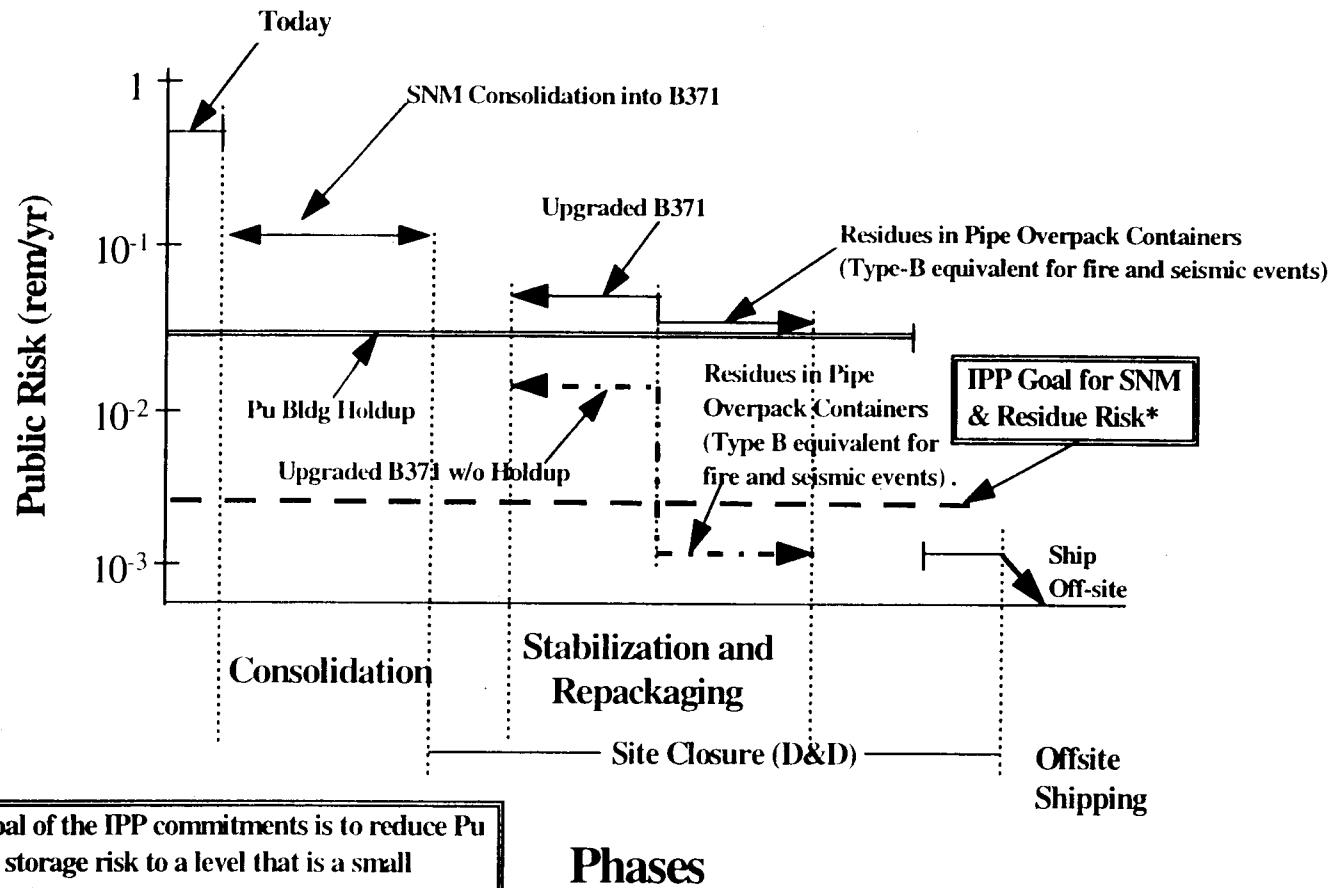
Today

1

SNM Consolidation into B371

Public Risk (rem/yr)

$10^{-1}$

Upgraded B371

Residues in Pipe Overpack Containers (Type-B equivalent for fire and seismic events)

$10^{-2}$

Pu Bldg Holdup

Residues in Pipe Overpack Containers (Type B equivalent for fire and seismic events).

IPP Goal for SNM & Residue Risk*

Upgraded B371 w/o Holdup

$10^{-3}$

Ship Off-site

Consolidation

Stabilization and Repackaging

Site Closure (D&D)

Offsite Shipping

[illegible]oal of the IPP commitments is to reduce Pu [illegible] storage risk to a level that is a small

Phases